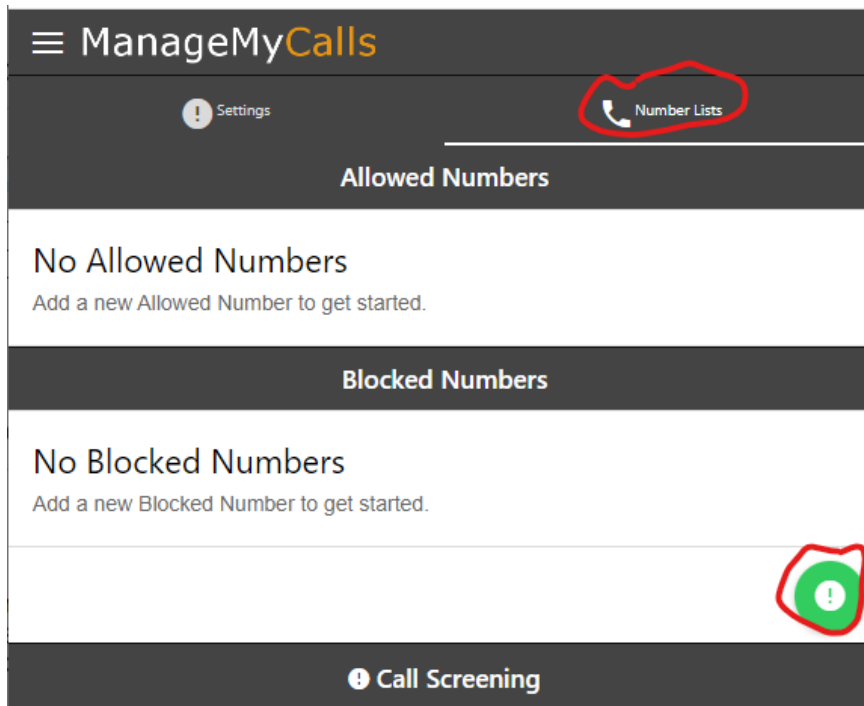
ManageMyCalls

Settings

Number Lists

Allowed Numbers

No Allowed Numbers

Add a new Allowed Number to get started.

Blocked Numbers

No Blocked Numbers

Add a new Blocked Number to get started.

Call Screening